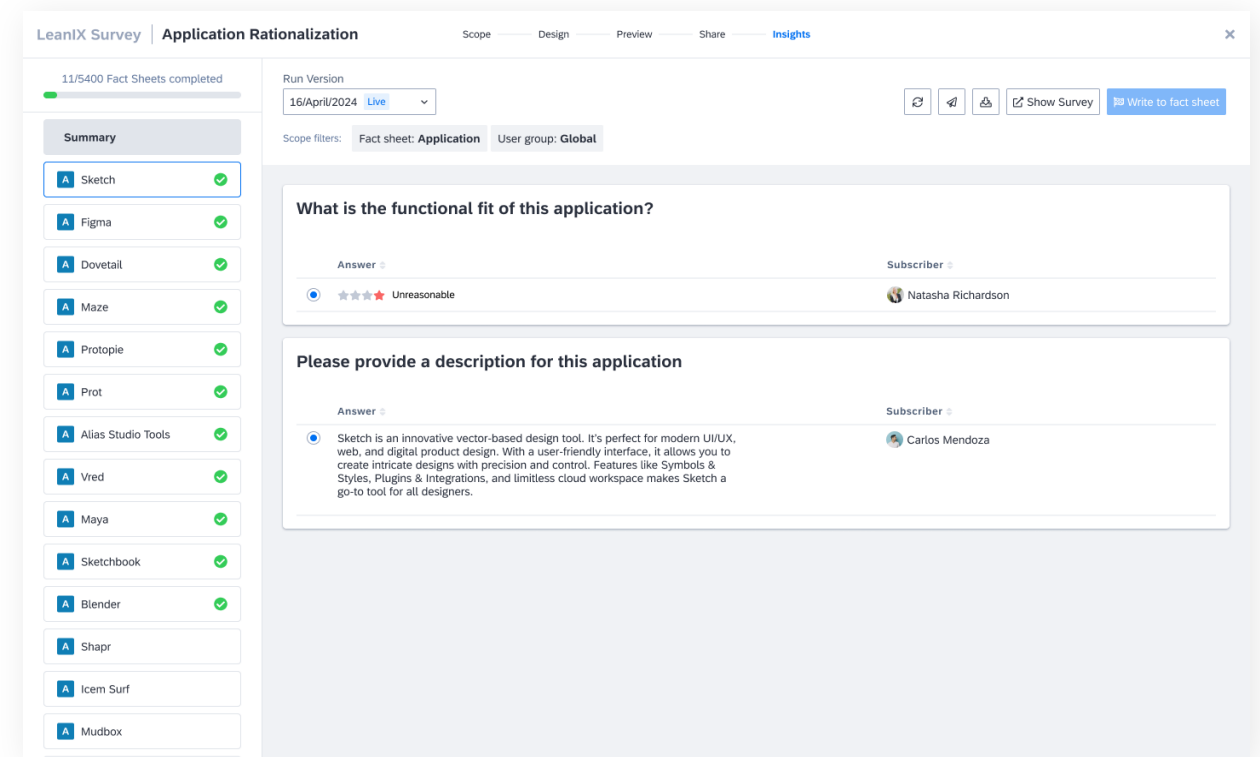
LeanIX Survey | Application Rationalization

Scope Design Preview Share Insights

×

11/5400 Fact Sheets completed

Summary

A Sketch
A Figma
A Dovetail
A Maze
A Protopie
A Prot
A Alias Studio Tools
A Vred
A Maya
A Sketchbook
A Blender
A Shapr
A Icem Surf
A Mudbox

Run Version
16/April/2024 Live

Show Survey
Write to fact sheet

Scope filters: Fact sheet: Application User group: Global

What is the functional fit of this application?

| Answer | Subscriber |
|---|---|
| Unreasonable | Natasha Richardson |

Please provide a description for this application

| Answer | Subscriber |
|---|---|
| Sketch is an innovative vector-based design tool. It's perfect for modern UI/UX, web, and digital product design. With a user-friendly interface, it allows you to create intricate designs with precision and control. Features like Symbols & Styles, Plugins & Integrations, and limitless cloud workspace makes Sketch a go-to tool for all designers. | Carlos Mendoza |